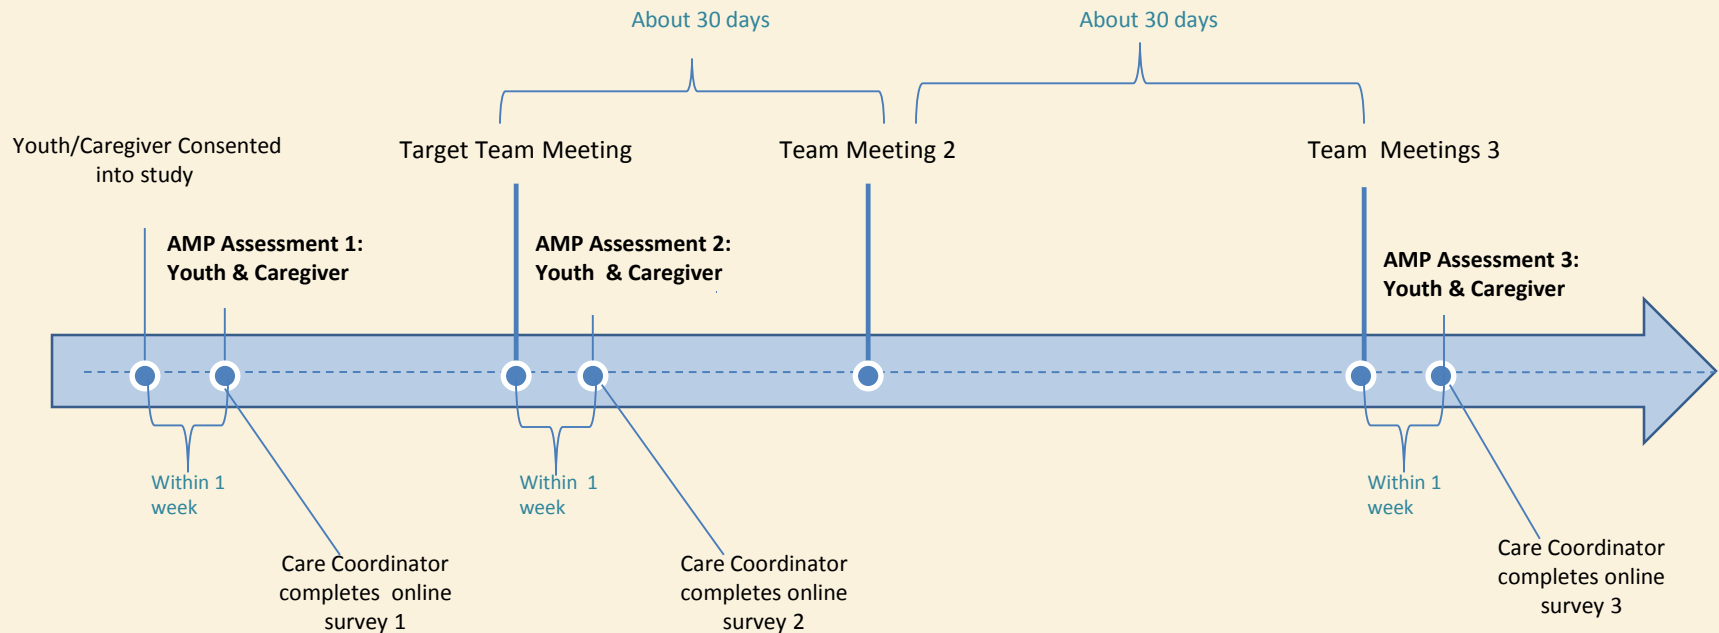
About 30 days

About 30 days

Youth/Caregiver Consented into study

Target Team Meeting

Team Meeting 2

Team Meetings 3

AMP Assessment 1: Youth & Caregiver

AMP Assessment 2: Youth & Caregiver

AMP Assessment 3: Youth & Caregiver

Within 1 week

Care Coordinator completes online survey 1

Within 1 week

Care Coordinator completes online survey 2

Within 1 week

Care Coordinator completes online survey 3